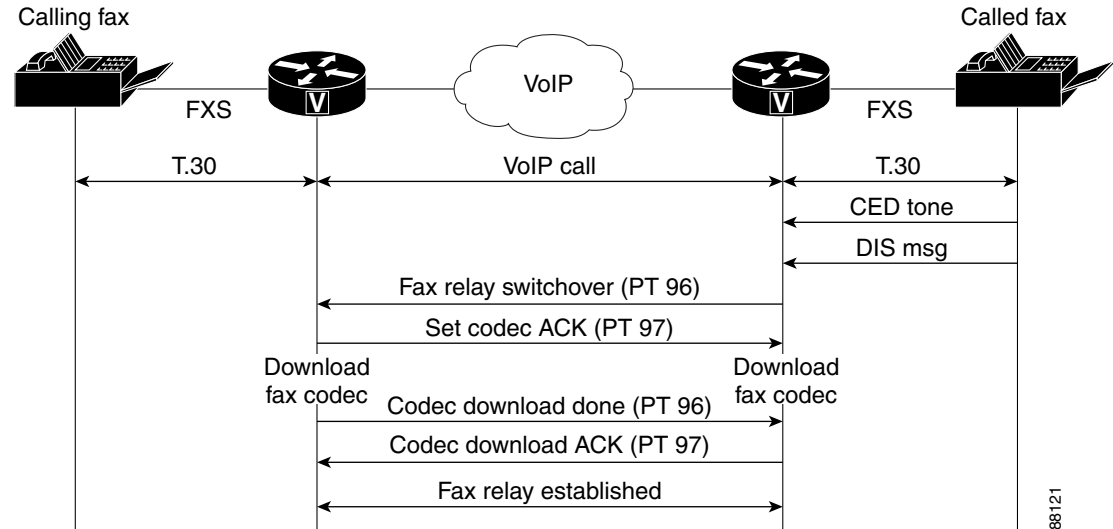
Calling fax

Called fax

V

VoIP

V

FXS

FXS

T.30

VoIP call

T.30

CED tone

DIS msg

Fax relay switchover (PT 96)

Set codec ACK (PT 97)

Download fax codec

Download fax codec

Codec download done (PT 96)

Codec download ACK (PT 97)

Fax relay established

88121